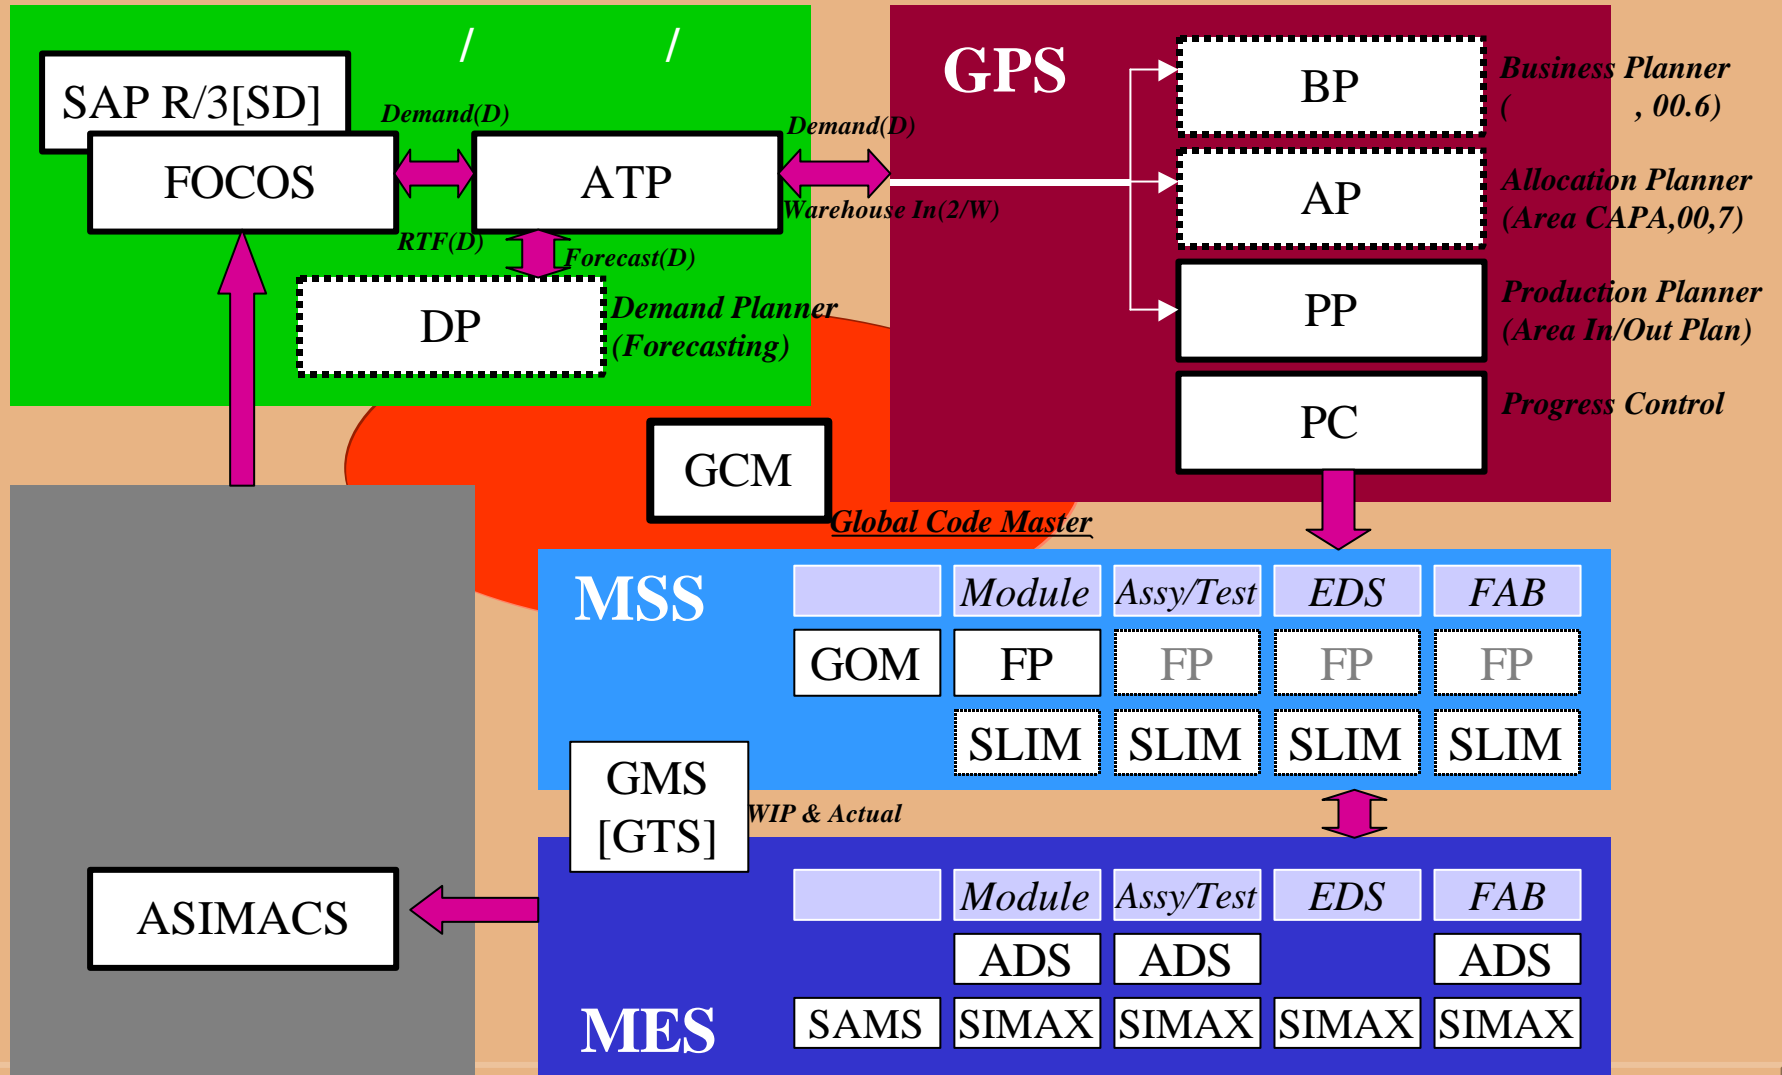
/ /

SAP R/3[SD]

FOCOS

Demand(D)

ATP

Demand(D)

Warehouse In(2/W)

RTF(D)

Forecast(D)

DP

Demand Planner (Forecasting)

GPS

BP

Business Planner ( , 00.6)

AP

Allocation Planner (Area CAPA,00,7)

PP

Production Planner (Area In/Out Plan)

PC

Progress Control

GCM

Global Code Master

MSS

| | Module | Assy/Test | EDS | FAB |
|---|---|---|---|---|
| GOM | FP | FP | FP | FP |
| | SLIM | SLIM | SLIM | SLIM |

GMS [GTS]

WIP & Actual

ASIMACS

| | Module | Assy/Test | EDS | FAB |
|---|---|---|---|---|
| | ADS | ADS | | ADS |
| SAMS | SIMAX | SIMAX | SIMAX | SIMAX |

MES